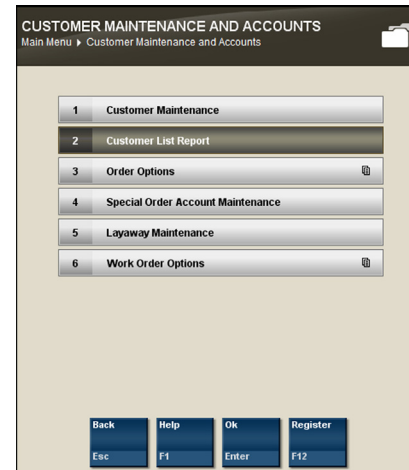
CUSTOMER MAINTENANCE AND ACCOUNTS
Main Menu ▸ Customer Maintenance and Accounts

1 Customer Maintenance
2 Customer List Report
3 Order Options
4 Special Order Account Maintenance
5 Layaway Maintenance
6 Work Order Options

Back
Esc

Help
F1

Ok
Enter

Register
F12